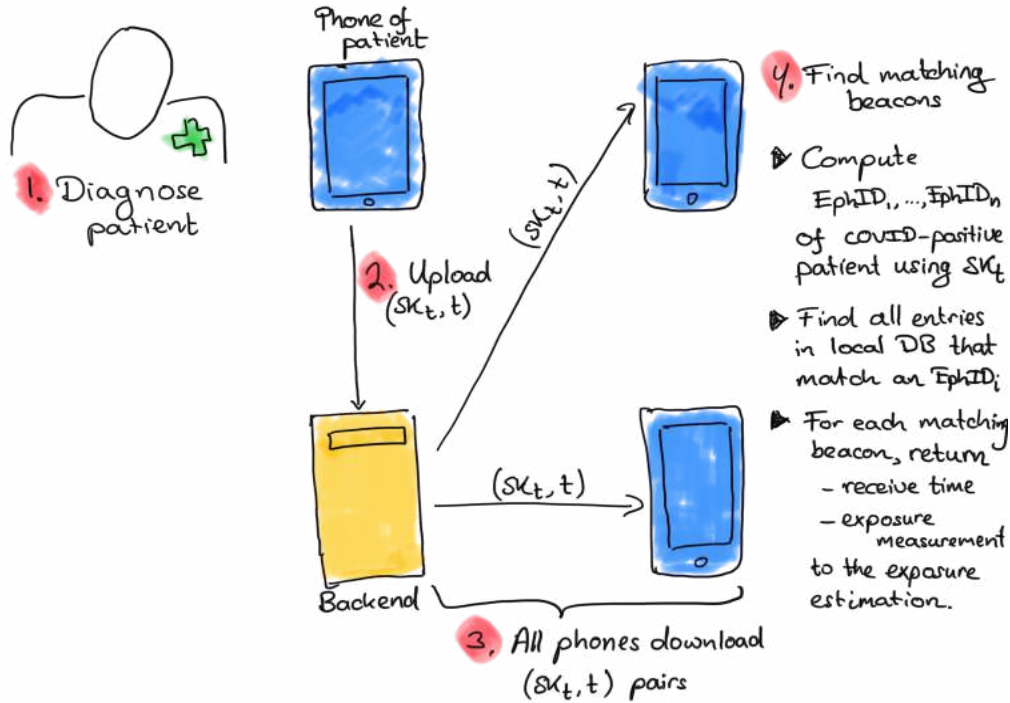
1. Diagnose patient

Phone of patient

2. Upload $(SK_t, t)$

$(SK_t, t)$

$(SK_t, t)$

Backend

3. All phones download $(SK_t, t)$ pairs

4. Find matching beacons

▶ Compute $EphID_1, ..., EphID_n$ of COVID-positive patient using $SK_t$

▶ Find all entries in local DB that match an $EphID_i$

▶ For each matching beacon, return
– receive time
– exposure measurement
to the exposure estimation.